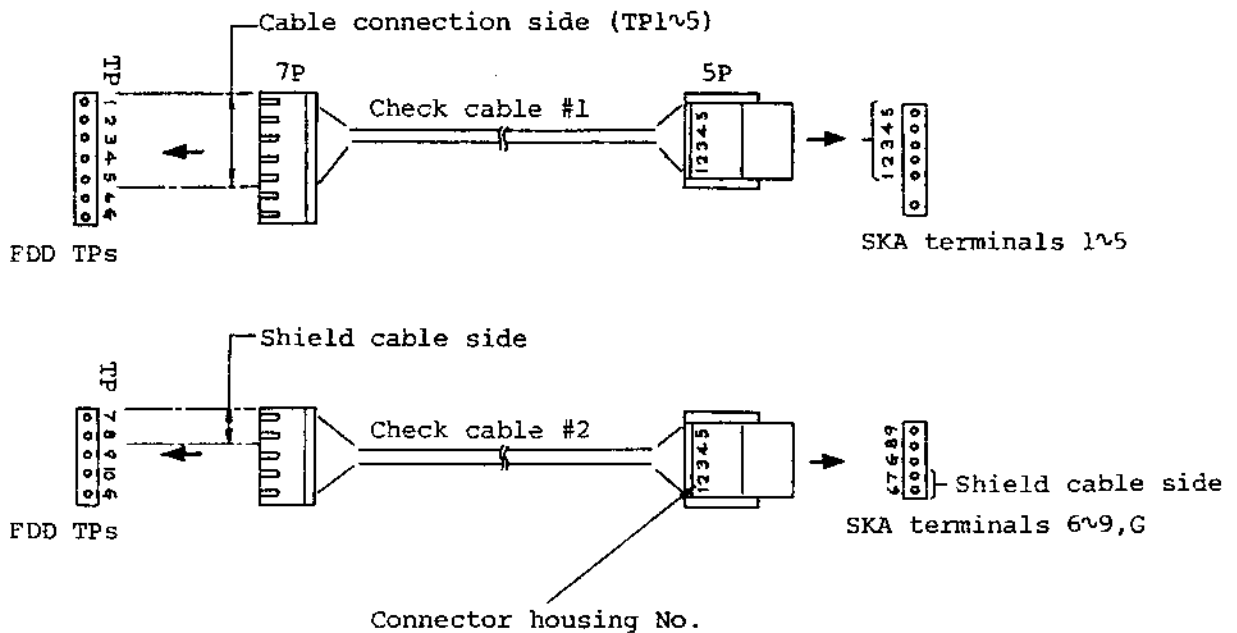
Cable connection side (TP1~5)

TP

1 2 3 4 5 G G

7P

Check cable #1

5P

1 2 3 4 5

1 2 3 4 5

FDD TPs

SKA terminals 1~5

Shield cable side

TP

7 8 9 10 G

Check cable #2

1 2 3 4 5

6 7 G 8 9

Shield cable side

FDD TPs

SKA terminals 6~9,G

Connector housing No.